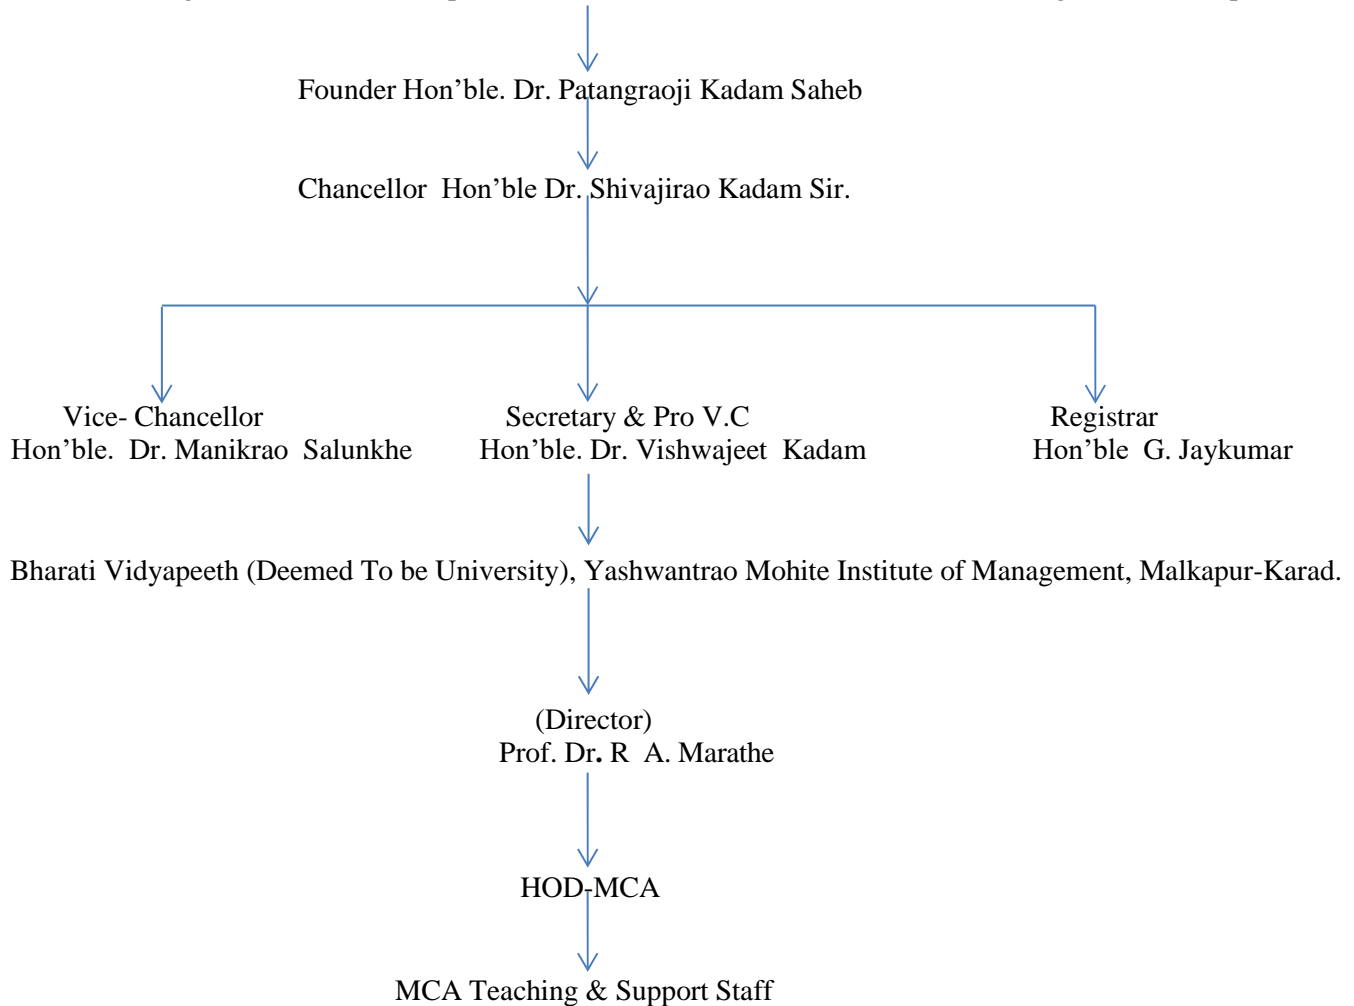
Founder Hon’ble. Dr. Patangraoji Kadam Saheb

Chancellor Hon’ble Dr. Shivajirao Kadam Sir.

Vice- Chancellor
Hon’ble. Dr. Manikrao Salunkhe

Secretary & Pro V.C
Hon’ble. Dr. Vishwajeet Kadam

Registrar
Hon’ble G. Jaykumar

Bharati Vidyapeeth (Deemed To be University), Yashwantrao Mohite Institute of Management, Malkapur-Karad.

(Director)
Prof. Dr. R A. Marathe

HOD-MCA

MCA Teaching & Support Staff